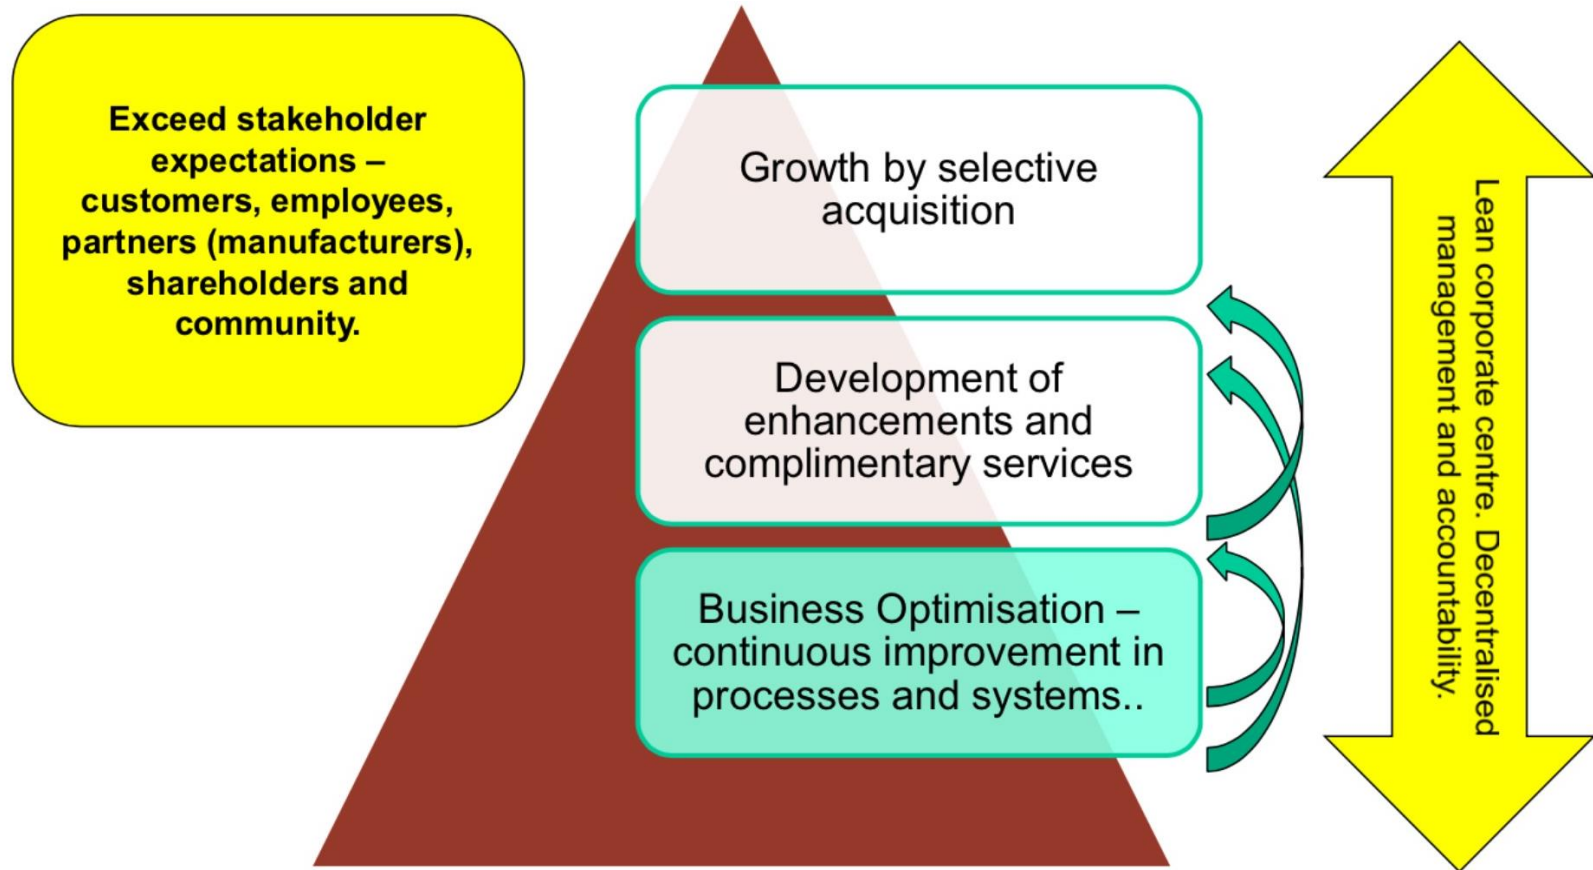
Exceed stakeholder expectations – customers, employees, partners (manufacturers), shareholders and community.

Growth by selective acquisition

Development of enhancements and complimentary services

Business Optimisation – continuous improvement in processes and systems..

Lean corporate centre. Decentralised management and accountability.